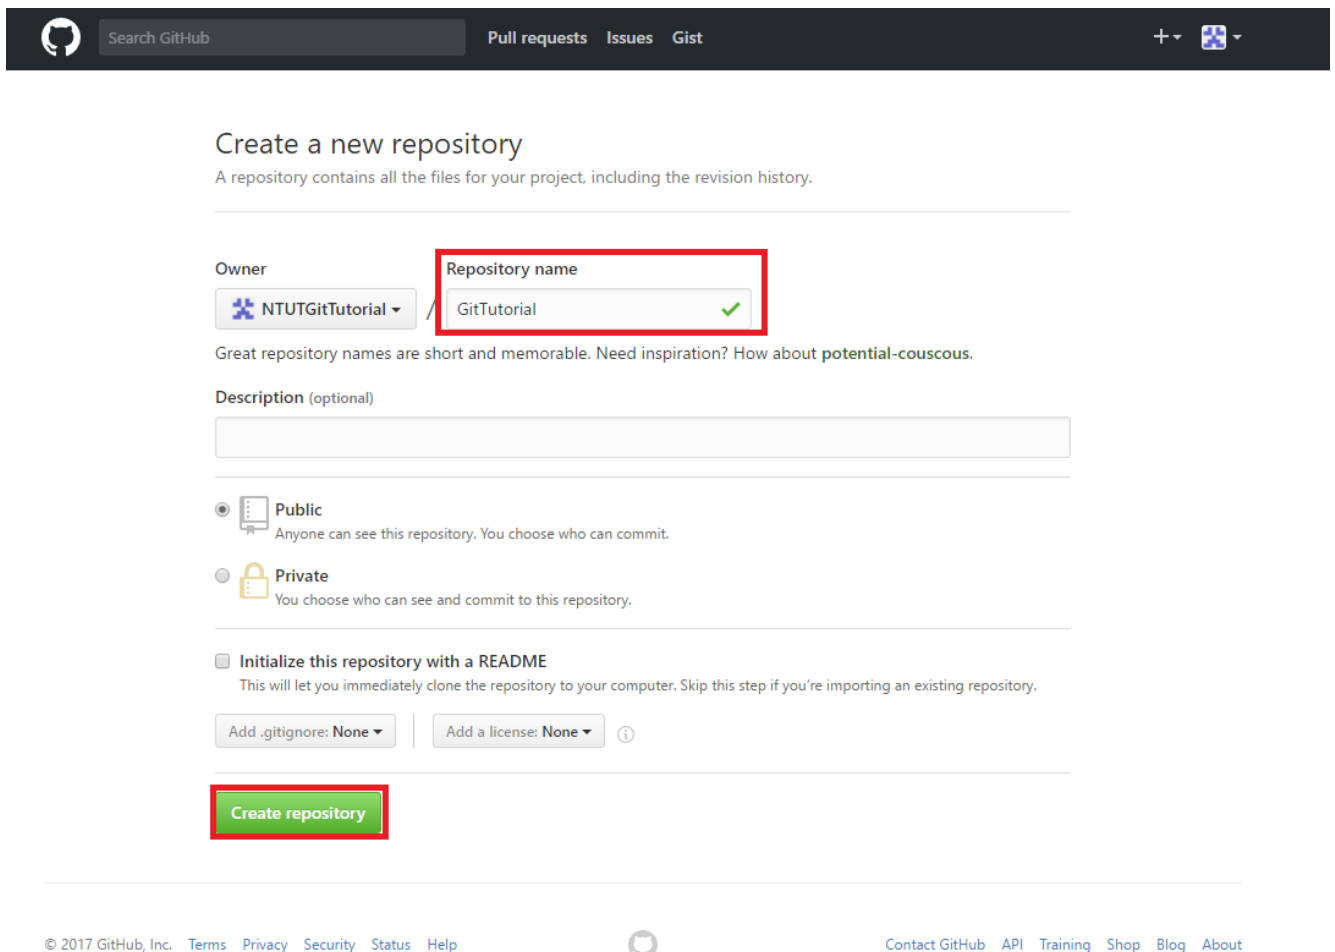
Search GitHub Pull requests Issues Gist

Create a new repository

A repository contains all the files for your project, including the revision history.

Owner

NTUTGitTutorial

/

Repository name

GitTutorial

Great repository names are short and memorable. Need inspiration? How about potential-couscous.

Description (optional)

Public

Anyone can see this repository. You choose who can commit.

Private

You choose who can see and commit to this repository.

Initialize this repository with a README

This will let you immediately clone the repository to your computer. Skip this step if you're importing an existing repository.

Add .gitignore: None

Add a license: None

Create repository

© 2017 GitHub, Inc. Terms Privacy Security Status Help

Contact GitHub API Training Shop Blog About